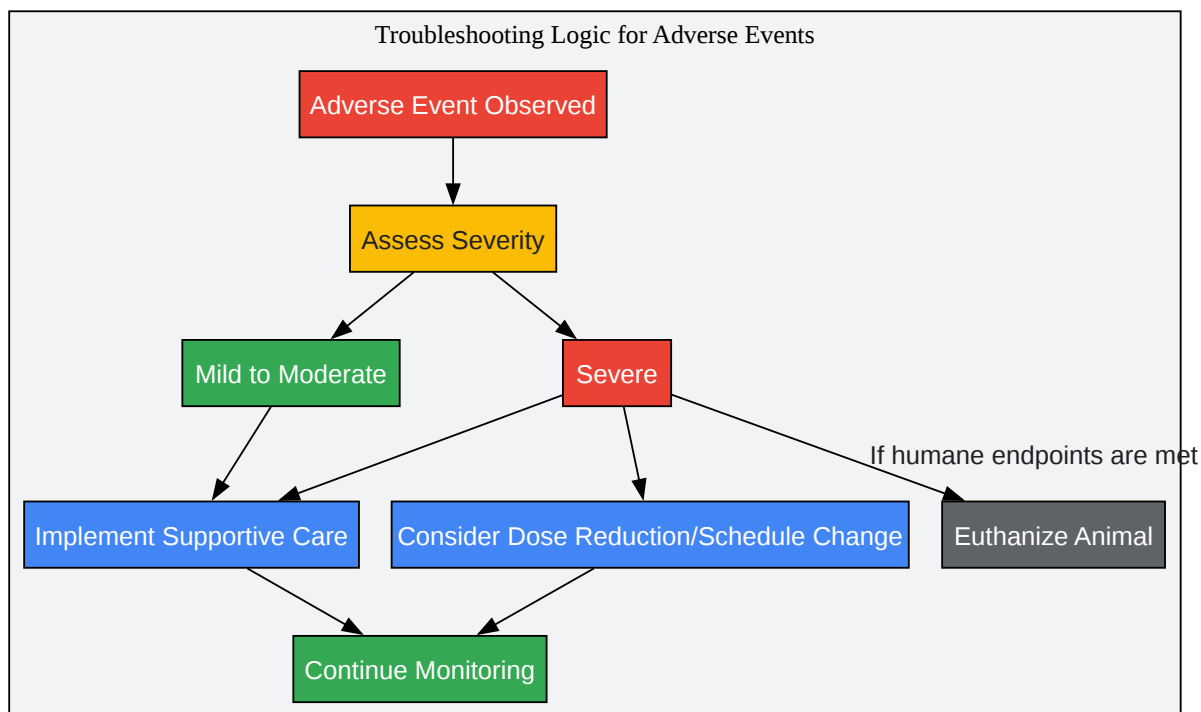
Troubleshooting Logic for Adverse Events

Adverse Event Observed

Assess Severity

Mild to Moderate

Severe

If humane endpoints are met

Implement Supportive Care

Consider Dose Reduction/Schedule Change

Euthanize Animal

Continue Monitoring